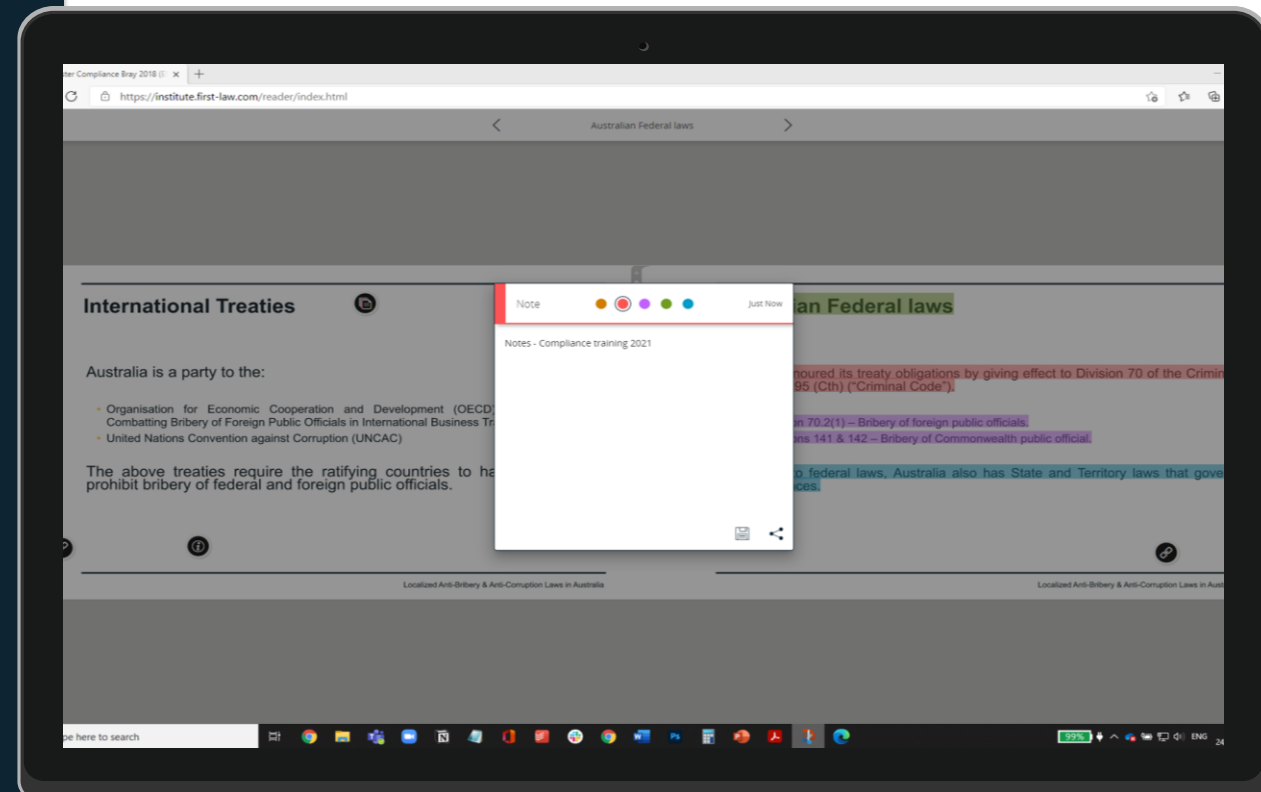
iter Compliance Bray 2018 (I ×

https://institute.first-law.com/reader/index.html

Australian Federal laws

International Treaties

Australia is a party to the:

- Organisation for Economic Cooperation and Development (OECD) Combatting Bribery of Foreign Public Officials in International Business Tr
- United Nations Convention against Corruption (UNCAC)

The above treaties require the ratifying countries to ha prohibit bribery of federal and foreign public officials.

Localized Anti-Bribery & Anti-Corruption Laws in Australia

Note

Just Now

Notes - Compliance training 2021

ian Federal laws

noured its treaty obligations by giving effect to Division 70 of the Crimin 95 (Cth) ("Criminal Code").

n 70.2(1) – Bribery of foreign public officials.

ns 141 & 142 – Bribery of Commonwealth public official.

o federal laws, Australia also has State and Territory laws that gove ces.

Localized Anti-Bribery & Anti-Corruption Laws in Aust

pe here to search

99%

ENG

24